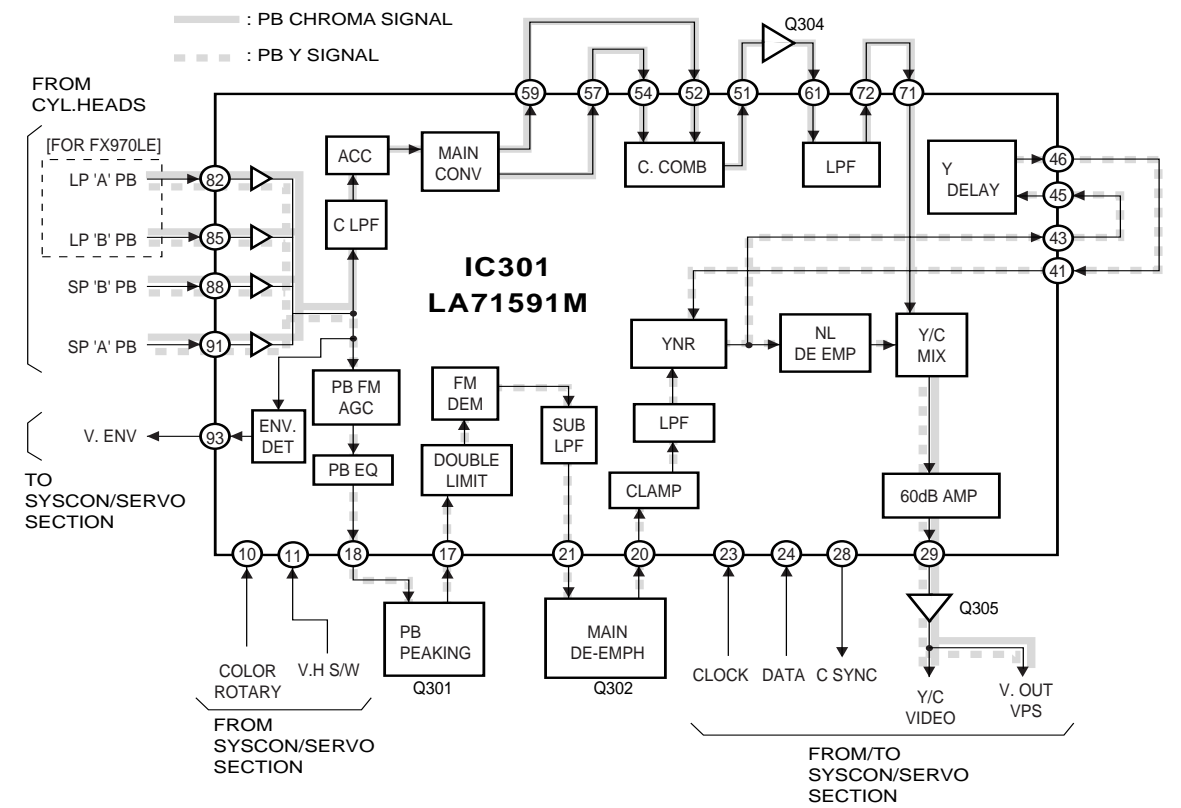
: PB CHROMA SIGNAL
: PB Y SIGNAL

FROM CYL.HEADS

[FOR FX970LE]
LP 'A' PB
LP 'B' PB
SP 'B' PB
SP 'A' PB

82
85
88
91
93

V. ENV

TO SYSCON/SERVO SECTION

ACC
MAIN CONV
C LPF
C. COMB
LPF
Q304

59 57 54 52 51 61 72 71

Y DELAY
46
45
43
41

IC301
LA71591M

PB FM AGC
ENV. DET
PB EQ
FM DEM
DOUBLE LIMIT
SUB LPF
YNR
LPF
CLAMP
NL DE EMP
Y/C MIX
60dB AMP

10 11 18 17 21 20 23 24 28 29

PB PEAKING
Q301
MAIN DE-EMPH
Q302
Q305

COLOR ROTARY
V.H S/W

FROM SYSCON/SERVO SECTION

CLOCK
DATA
C SYNC
Y/C VIDEO
V. OUT VPS

FROM/TO SYSCON/SERVO SECTION